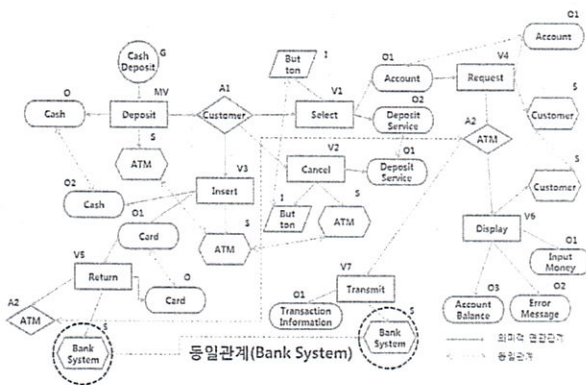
Cash Deposit G
O
Cash
Deposit MV
S
ATM
O2
Cash
O1
Card
V5
Return
O
Card
A2
ATM
S
Bank System
A1
Customer
V3
Insert
S
ATM
But ton I
V1
Select
V2
Cancel
I
But ton
S
ATM
O1
Account
O2
Deposit Service
O1
Deposit Service
V7
Transmit
O1
Transaction Information
S
Bank System
동일관계(Bank System)
O1
Account
V4
Request
S
Customer
A2
ATM
S
Customer
V6
Display
O1
Input Money
O3
Account Balance
O2
Error Message
의미적 연관관계
동일관계